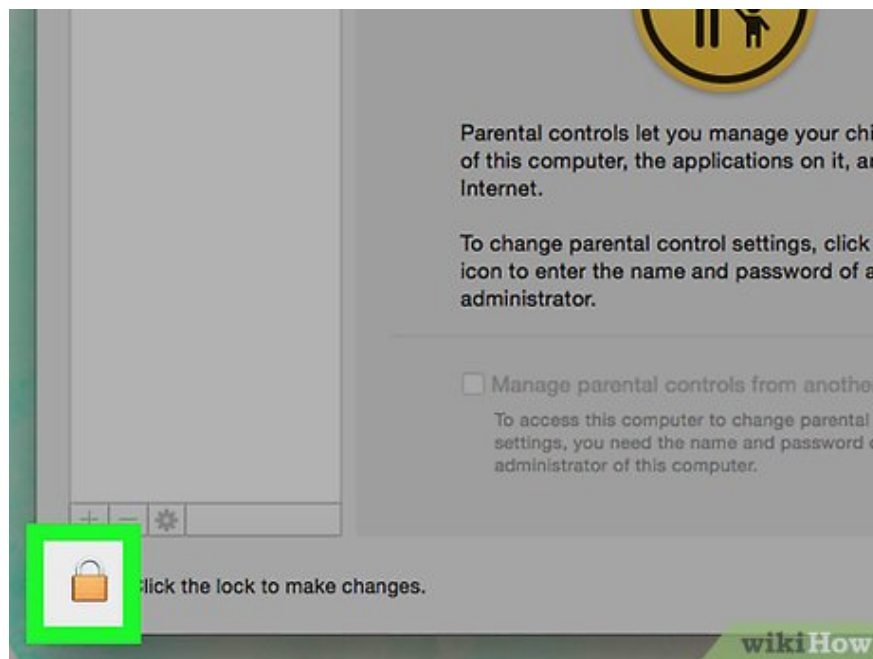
Parental controls let you manage your chi of this computer, the applications on it, ar Internet.

To change parental control settings, click icon to enter the name and password of a administrator.

Manage parental controls from anothe

To access this computer to change parental settings, you need the name and password o administrator of this computer.

+ −

lick the lock to make changes.

wikiHow